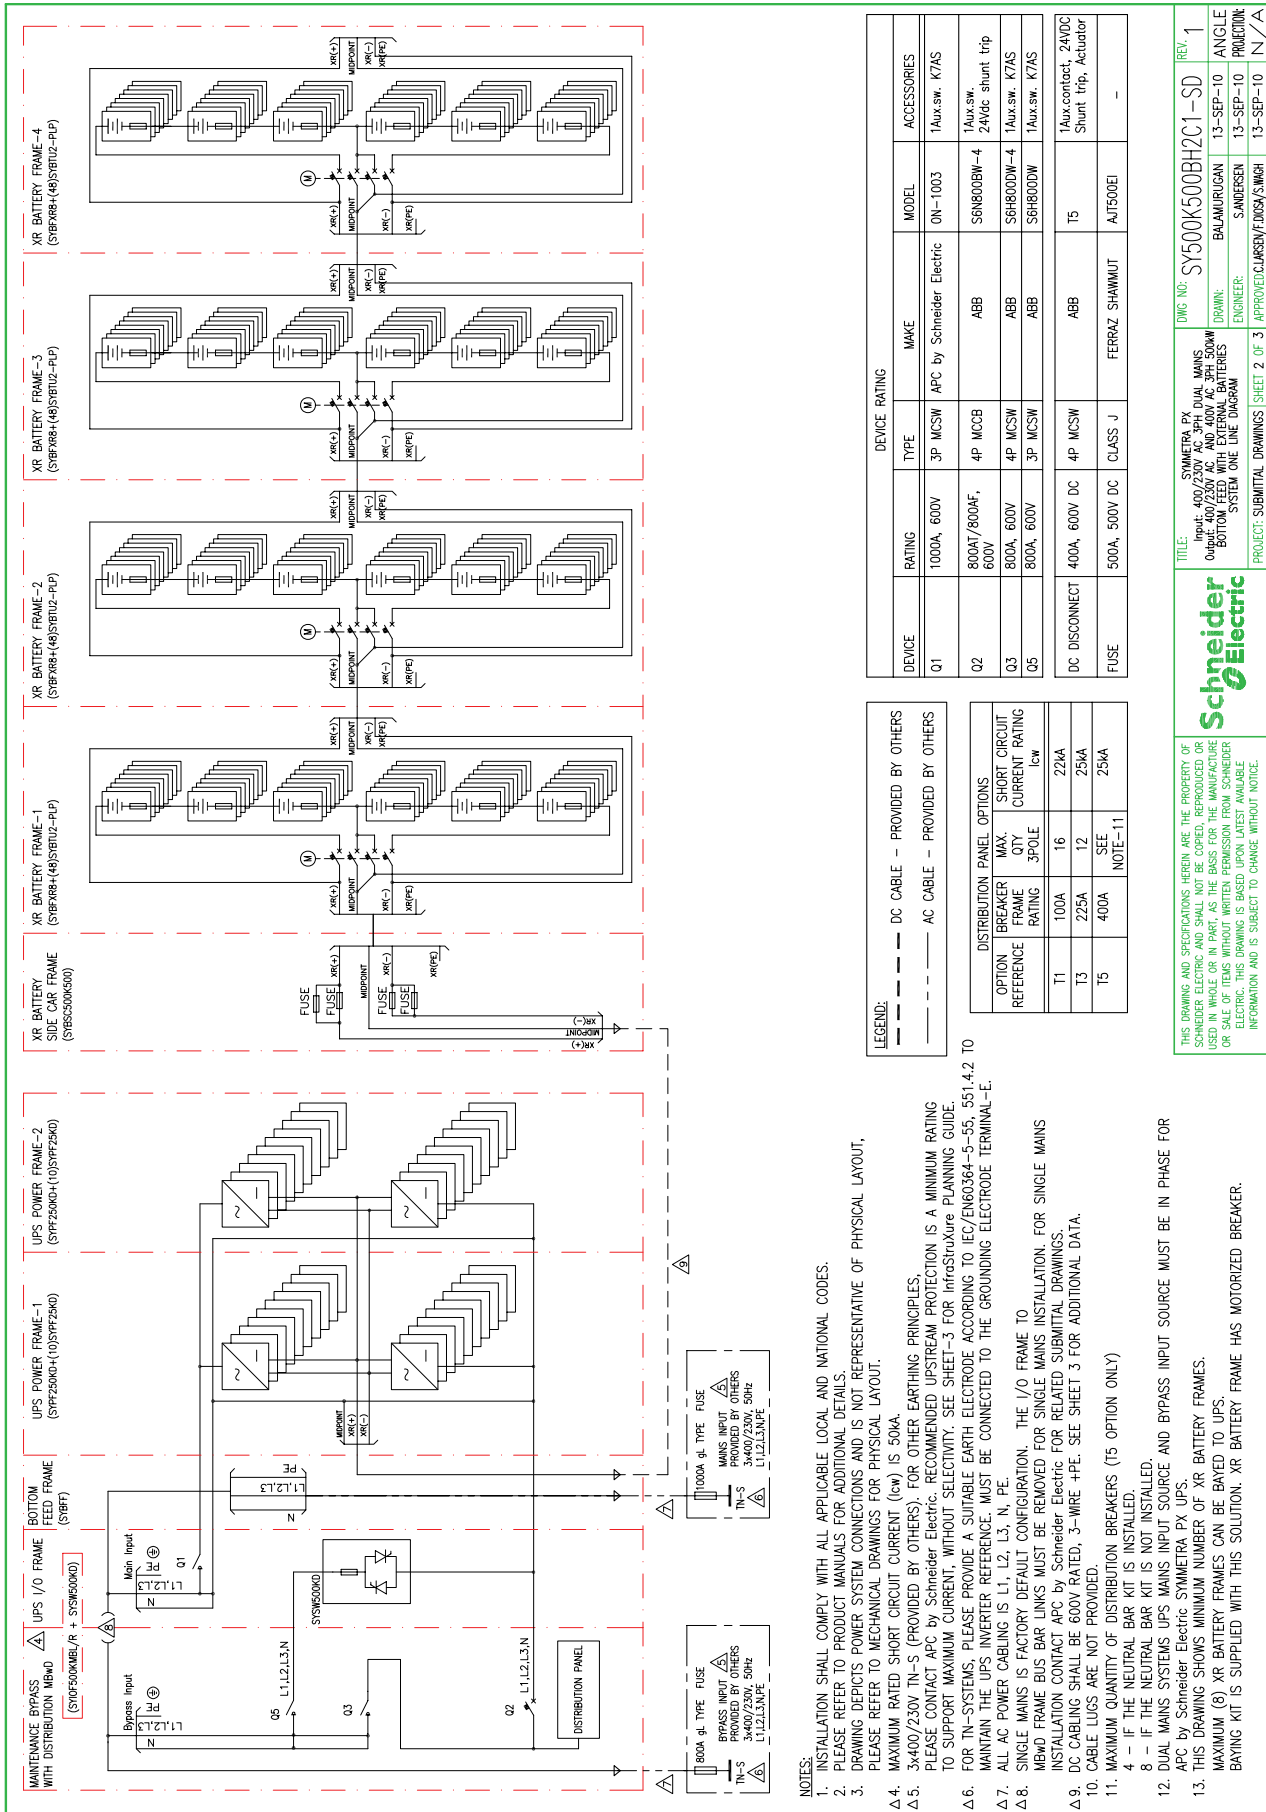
MAINTENANCE BYPASS WITH DISTRIBUTION MBwD (SY10F500KMBL/R + SYSW500KD) 4

UPS I/O FRAME (SYSW500KD) 8

BOTTOM FEED FRAME (SYBFF)

UPS POWER FRAME-1 (SYPF250KD+(10)SYPF25KD)

UPS POWER FRAME-2 (SYPF250KD+(10)SYPF25KD)

XR BATTERY SIDE CAR FRAME (SYBSC500K500)

XR BATTERY FRAME-1 (SYBFXR8+(48)SYBTU2-PLP)

XR BATTERY FRAME-2 (SYBFXR8+(48)SYBTU2-PLP)

XR BATTERY FRAME-3 (SYBFXR8+(48)SYBTU2-PLP)

XR BATTERY FRAME-4 (SYBFXR8+(48)SYBTU2-PLP)

Bypass Input L1,L2,L3 N PE
Q5 Q3 Q2 L1,L2,L3,N L1,L2,L3,N
DISTRIBUTION PANEL
Main Input L1,L2,L3 N PE Q1
SYSW500KD
L1,L2,L3 N PE
MIDPOINT XR(+) XR(-)
FUSE FUSE FUSE FUSE XR(+) MIDPOINT XR(-) XR(PE)
XR(+) MIDPOINT XR(-) XR(PE) M

800A gL TYPE FUSE
TN-S
BYPASS INPUT PROVIDED BY OTHERS 3x400/230V, 50Hz L1,L2,L3,N,PE 5 6

1000A gL TYPE FUSE
TN-S
MAINS INPUT PROVIDED BY OTHERS 3x400/230V, 50Hz L1,L2,L3,N,PE 5 6
7 7 9

NOTES:
1. INSTALLATION SHALL COMPLY WITH ALL APPLICABLE LOCAL AND NATIONAL CODES.
2. PLEASE REFER TO PRODUCT MANUALS FOR ADDITIONAL DETAILS.
3. DRAWING DEPICTS POWER SYSTEM CONNECTIONS AND IS NOT REPRESENTATIVE OF PHYSICAL LAYOUT, PLEASE REFER TO MECHANICAL DRAWINGS FOR PHYSICAL LAYOUT.
Δ4. MAXIMUM RATED SHORT CIRCUIT CURRENT (Icw) IS 50kA.
Δ5. 3x400/230V TN-S (PROVIDED BY OTHERS). FOR OTHER EARTHING PRINCIPLES, PLEASE CONTACT APC by Schneider Electric. RECOMMENDED UPSTREAM PROTECTION IS A MINIMUM RATING TO SUPPORT MAXIMUM CURRENT, WITHOUT SELECTIVITY. SEE SHEET-3 FOR InfraStruXure PLANNING GUIDE.
Δ6. FOR TN-SYSTEMS, PLEASE PROVIDE A SUITABLE EARTH ELECTRODE ACCORDING TO IEC/EN60364-5-55, 551.4.2 TO MAINTAIN THE UPS INVERTER REFERENCE. MUST BE CONNECTED TO THE GROUNDING ELECTRODE TERMINAL-E.
Δ7. ALL AC POWER CABLING IS L1, L2, L3, N, PE.
Δ8. SINGLE MAINS IS FACTORY DEFAULT CONFIGURATION. THE I/O FRAME TO MBwD FRAME BUS BAR LINKS MUST BE REMOVED FOR SINGLE MAINS INSTALLATION. FOR SINGLE MAINS INSTALLATION CONTACT APC by Schneider Electric FOR RELATED SUBMITTAL DRAWINGS.
Δ9. DC CABLING SHALL BE 600V RATED, 3-WIRE +PE. SEE SHEET 3 FOR ADDITIONAL DATA.
10. CABLE LUGS ARE NOT PROVIDED.
11. MAXIMUM QUANTITY OF DISTRIBUTION BREAKERS (T5 OPTION ONLY)
4 - IF THE NEUTRAL BAR KIT IS INSTALLED.
8 - IF THE NEUTRAL BAR KIT IS NOT INSTALLED.
12. DUAL MAINS SYSTEMS UPS MAINS INPUT SOURCE AND BYPASS INPUT SOURCE MUST BE IN PHASE FOR APC by Schneider Electric SYMMETRA PX UPS.
13. THIS DRAWING SHOWS MINIMUM NUMBER OF XR BATTERY FRAMES. MAXIMUM (8) XR BATTERY FRAMES CAN BE BAYED TO UPS. BAYING KIT IS SUPPLIED WITH THIS SOLUTION. XR BATTERY FRAME HAS MOTORIZED BREAKER.

LEGEND:
DC CABLE - PROVIDED BY OTHERS
AC CABLE - PROVIDED BY OTHERS

DISTRIBUTION PANEL OPTIONS
| OPTION REFERENCE | BREAKER FRAME RATING | MAX. QTY 3POLE | SHORT CIRCUIT CURRENT RATING Icw |
|---|---|---|---|
| T1 | 100A | 16 | 22kA |
| T3 | 225A | 12 | 25kA |
| T5 | 400A | SEE NOTE-11 | 25kA |

DEVICE RATING
| DEVICE | RATING | TYPE | MAKE | MODEL | ACCESSORIES |
|---|---|---|---|---|---|
| Q1 | 1000A, 600V | 3P MCSW | APC by Schneider Electric | 0N-1003 | 1Aux.sw. K7AS |
| Q2 | 800AT/800AF, 600V | 4P MCCB | ABB | S6N800BW-4 | 1Aux.sw. 24Vdc shunt trip |
| Q3 | 800A, 600V | 4P MCSW | ABB | S6H800DW-4 | 1Aux.sw. K7AS |
| Q5 | 800A, 600V | 3P MCSW | ABB | S6H800DW | 1Aux.sw. K7AS |
| DC DISCONNECT | 400A, 600V DC | 4P MCSW | ABB | T5 | 1Aux.contact, 24VDC Shunt trip, Actuator |
| FUSE | 500A, 500V DC | CLASS J | FERRAZ SHAWMUT | AJT500EI | - |

THIS DRAWING AND SPECIFICATIONS HEREIN ARE THE PROPERTY OF SCHNEIDER ELECTRIC AND SHALL NOT BE COPIED, REPRODUCED OR USED IN WHOLE OR IN PART, AS THE BASIS FOR THE MANUFACTURE OR SALE OF ITEMS WITHOUT WRITTEN PERMISSION FROM SCHNEIDER ELECTRIC. THIS DRAWING IS BASED UPON LATEST AVAILABLE INFORMATION AND IS SUBJECT TO CHANGE WITHOUT NOTICE.

Schneider Electric

TITLE: SYMMETRA PX Input: 400/230V AC 3PH DUAL MAINS Output: 400/230V AC AND 400V AC 3PH 500kW BOTTOM FEED WITH EXTERNAL BATTERIES SYSTEM ONE LINE DIAGRAM
PROJECT: SUBMITTAL DRAWINGS SHEET 2 OF 3
DWG NO: SY500K500BH2C1-SD REV. 1
DRAWN: BALAMURUGAN 13-SEP-10
ENGINEER: S.ANDERSEN 13-SEP-10
APPROVED: C.LARSEN/F.DIOSA/S.MAGH 13-SEP-10
ANGLE PROJECTION: N/A